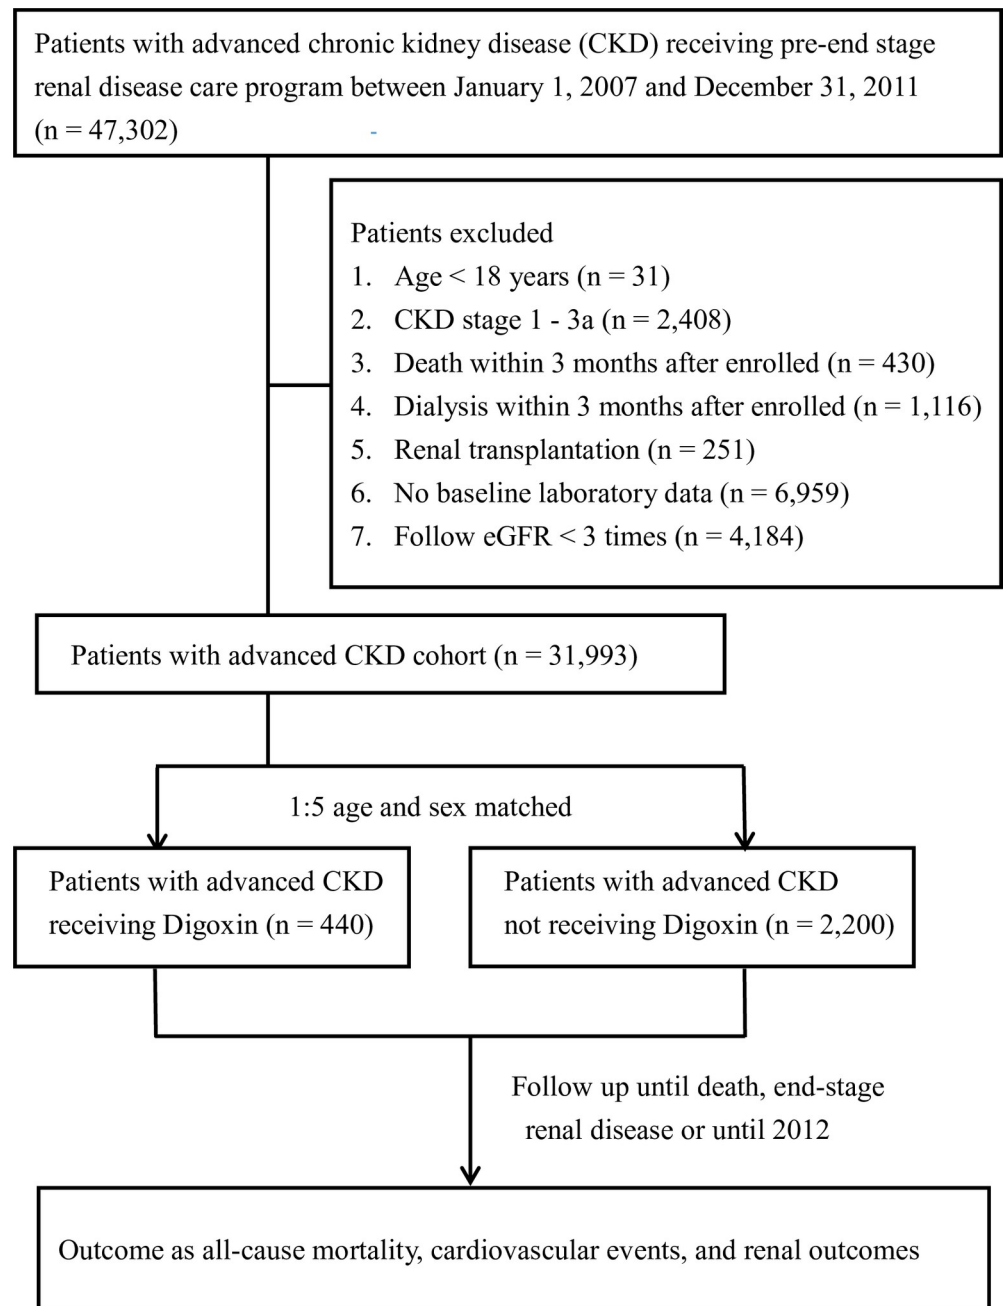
Patients with advanced chronic kidney disease (CKD) receiving pre-end stage renal disease care program between January 1, 2007 and December 31, 2011 (n = 47,302)

Patients excluded
1. Age < 18 years (n = 31)
2. CKD stage 1 - 3a (n = 2,408)
3. Death within 3 months after enrolled (n = 430)
4. Dialysis within 3 months after enrolled (n = 1,116)
5. Renal transplantation (n = 251)
6. No baseline laboratory data (n = 6,959)
7. Follow eGFR < 3 times (n = 4,184)

Patients with advanced CKD cohort (n = 31,993)

1:5 age and sex matched

Patients with advanced CKD receiving Digoxin (n = 440)

Patients with advanced CKD not receiving Digoxin (n = 2,200)

Follow up until death, end-stage renal disease or until 2012

Outcome as all-cause mortality, cardiovascular events, and renal outcomes